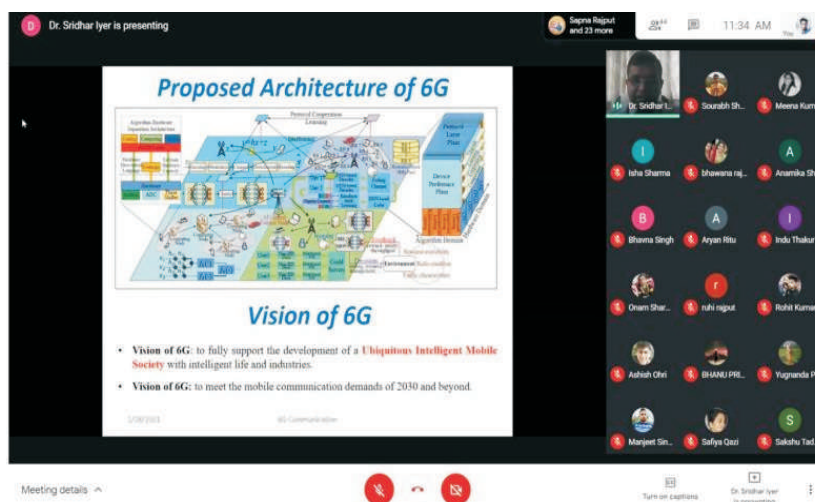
D Dr. Sridhar Iyer is presenting

Sapna Rajput and 23 more

11:34 AM

Proposed Architecture of 6G

Protocol Cooperation

Device Protocol Layer Plane

Algorithm Domain

Vision of 6G

• Vision of 6G: to fully support the development of a Ubiquitous Intelligent Mobile Society with intelligent life and industries.

• Vision of 6G: to meet the mobile communication demands of 2030 and beyond.

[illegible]

6G Communication

Dr. Sridhar I...

Sourabh Sh...

Meena Kum

I Isha Sharma

bhawana raj...

A Anamika Sh

B Bhavna Singh

A Aryan Ritu

I Indu Thakur

Onam Shar...

r ruhi rajput

Rohit Kuma

Ashish Ohri

BHANU PRI...

Yugnanda P

Manjeet Sin...

Safiya Qazi

S Sakshu Tad

Meeting details ^

Turn on captions

Dr. Sridhar Iyer is presenting